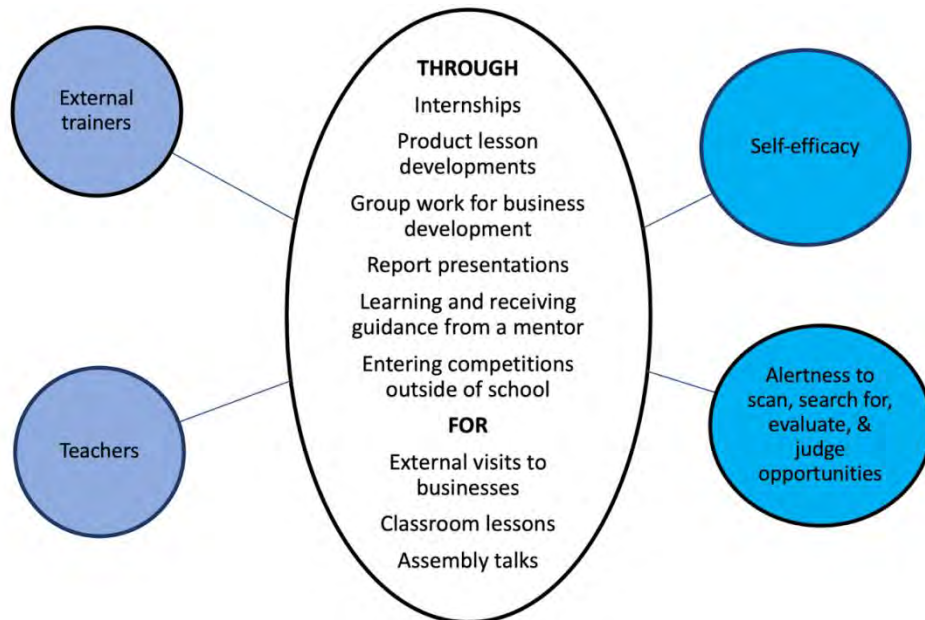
External trainers

Teachers

THROUGH

Internships

Product lesson developments

Group work for business development

Report presentations

Learning and receiving guidance from a mentor

Entering competitions outside of school

FOR

External visits to businesses

Classroom lessons

Assembly talks

Self-efficacy

Alertness to scan, search for, evaluate, & judge opportunities